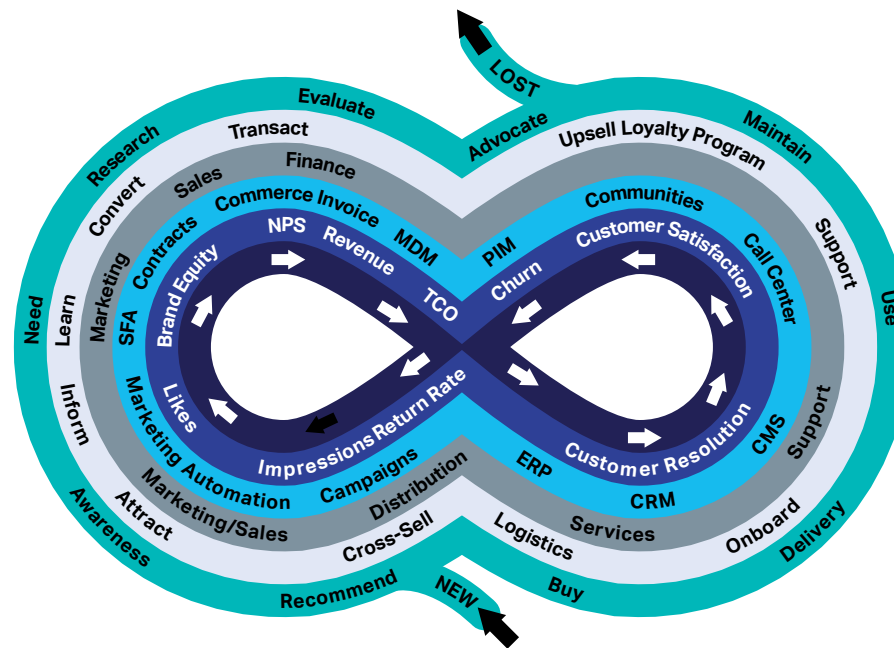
LOST
Evaluate
Research
Need
Awareness
Recommend
NEW
Buy
Delivery
Use
Maintain
Advocate

Transact
Convert
Learn
Inform
Attract
Cross-Sell
Logistics
Onboard
Support
Upsell Loyalty Program

Finance
Sales
Marketing
Marketing/Sales
Distribution
Services
Support

Commerce Invoice
Contracts
SFA
Marketing Automation
Campaigns
ERP
CRM
CMS
Call Center
Communities
MDM
PIM

NPS
Revenue
Brand Equity
Likes
Impressions
Return Rate
TCO
Churn
Customer Satisfaction
Customer Resolution